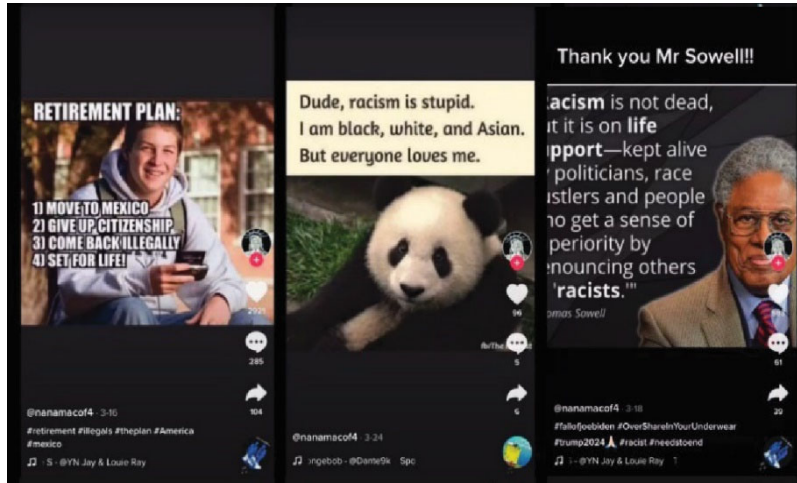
RETIREMENT PLAN:

1) MOVE TO MEXICO
2) GIVE UP CITIZENSHIP
3) COME BACK ILLEGALLY
4) SET FOR LIFE!

2021

285

104

@nanamacof4 · 3-16
#retirement #illegals #theplan #America #mexico

♫ S - @YN Jay & Louie Ray

Dude, racism is stupid.
I am black, white, and Asian.
But everyone loves me.

96

5

6

@nanamacof4 · 3-24

♫ ongebob - @Dame9k · Spo

Thank you Mr Sowell!!

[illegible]acism is not dead, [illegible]t it is on life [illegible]pport—kept alive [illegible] politicians, race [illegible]ustlers and people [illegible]ho get a sense of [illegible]periority by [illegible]enouncing others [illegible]'racists.'"

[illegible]omas Sowell

61

30

@nanamacof4 · 3-18
#fallofjoebiden #OverShareInYourUnderwear #trump2024 #racist #needstoend

♫ - @YN Jay & Louie Ray